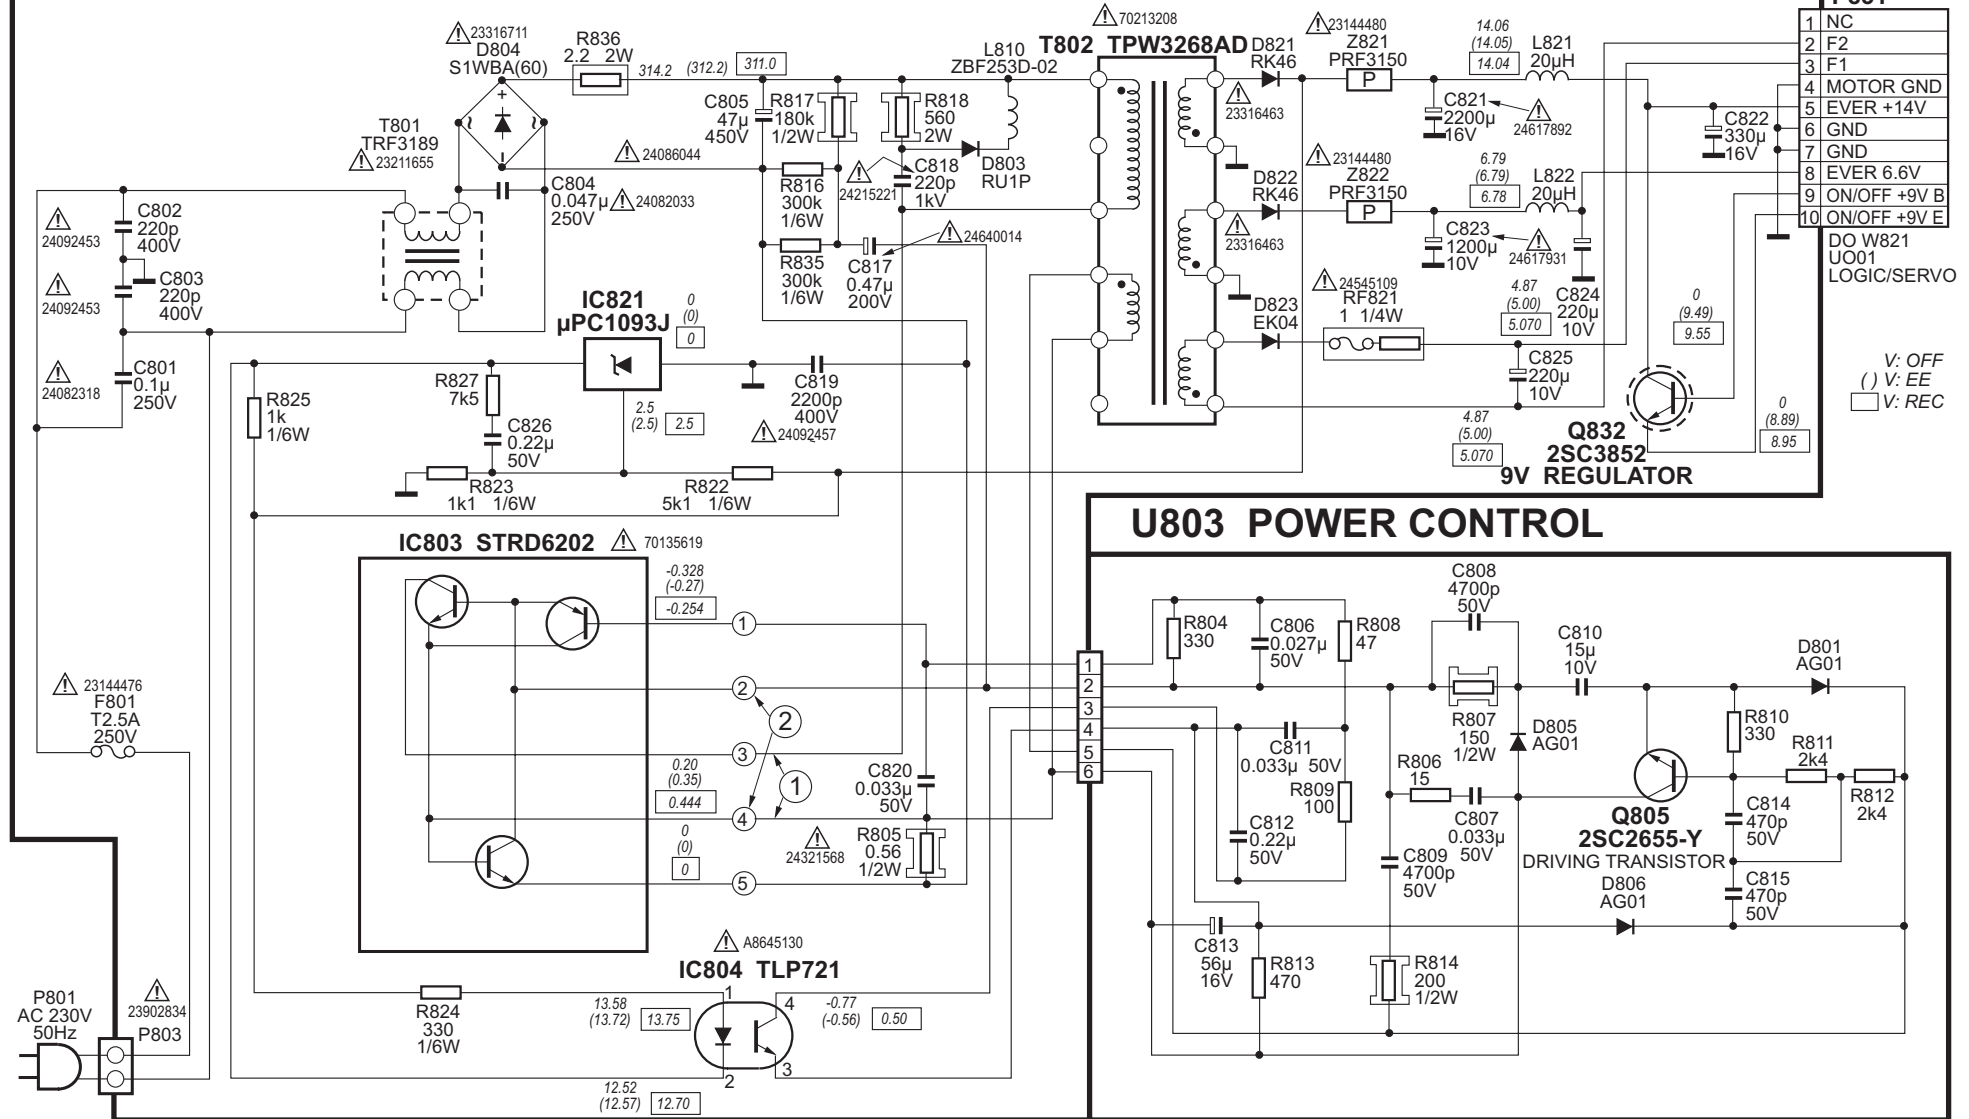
P801

| 1 | NC |
|---|---|
| 2 | F2 |
| 3 | F1 |
| 4 | MOTOR GND |
| 5 | EVER +14V |
| 6 | GND |
| 7 | GND |
| 8 | EVER 6.6V |
| 9 | ON/OFF +9V B |
| 10 | ON/OFF +9V E |

DO W821
UO01
LOGIC/SERVO

23316711
D804
S1WBA(60)
R836
2.2 2W
314.2 (312.2) 311.0
70213208
L810
ZBF253D-02
T802 TPW3268AD
D821
RK46
23144480
Z821
PRF3150
P
14.06
(14.05)
14.04
L821
20µH
C805
47µ
450V
R817
180k
1/2W
R818
560
2W
23316463
C821
2200µ
16V
24617892
C822
330µ
16V
T801
TRF3189
23211655
24086044
24215221
C818
220p
1kV
D803
RU1P
D822
RK46
23144480
Z822
PRF3150
P
6.79
(6.79)
6.78
L822
20µH
C804
0.047µ
250V
24082033
R816
300k
1/6W
24092453
C802
220p
400V
23316463
C823
1200µ
10V
24617931
24640014
R835
300k
1/6W
C817
0.47µ
200V
24092453
C803
220p
400V
D823
EK04
24545109
RF821
1 1/4W
4.87
(5.00)
5.070
C824
220µ
10V
IC821
µPC1093J
0
(0)
0
0
(9.49)
9.55
24082318
C801
0.1µ
250V
R825
1k
1/6W
R827
7k5
C826
0.22µ
50V
C819
2200p
400V
24092457
2.5
(2.5) 2.5
C825
220µ
10V
V: OFF
( ) V: EE
V: REC
4.87
(5.00)
5.070
Q832
2SC3852
9V REGULATOR
0
(8.89)
8.95
R823
1k1 1/6W
R822
5k1 1/6W
U803 POWER CONTROL
IC803 STRD6202
70135619
-0.328
(-0.27)
-0.254
1
2
2
3
1
4
5
0.20
(0.35)
0.444
0
(0)
0
C820
0.033µ
50V
24321568
R805
0.56
1/2W
23144476
F801
T2.5A
250V
C808
4700p
50V
R804
330
C806
0.027µ
50V
R808
47
C810
15µ
10V
D801
AG01
1
2
3
4
5
6
R807
150
1/2W
D805
AG01
R810
330
R811
2k4
C811
0.033µ 50V
R806
15
R809
100
C807
0.033µ
50V
Q805
2SC2655-Y
DRIVING TRANSISTOR
R812
2k4
C814
470p
50V
C812
0.22µ
50V
C809
4700p
50V
D806
AG01
C815
470p
50V
A8645130
IC804 TLP721
C813
56µ
16V
R813
470
R814
200
1/2W
P801
AC 230V
50Hz
23902834
P803
R824
330
1/6W
13.58
(13.72) 13.75
1
4
-0.77
(-0.56) 0.50
2
3
12.52
(12.57) 12.70